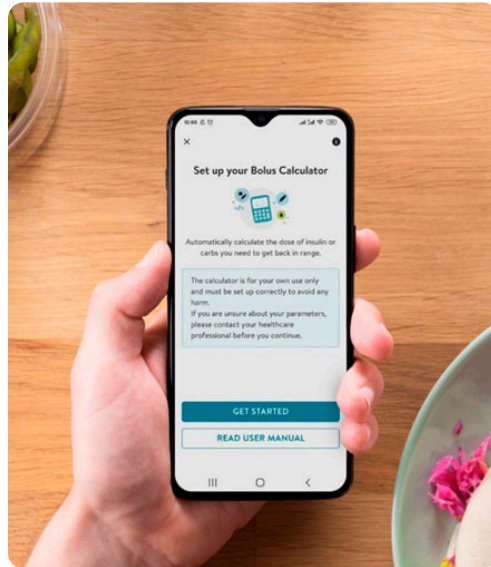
10:00

×

Set up your Bolus Calculator

Automatically calculate the dose of insulin or carbs you need to get back in range.

The calculator is for your own use only and must be set up correctly to avoid any harm.
If you are unsure about your parameters, please contact your healthcare professional before you continue.

GET STARTED

READ USER MANUAL